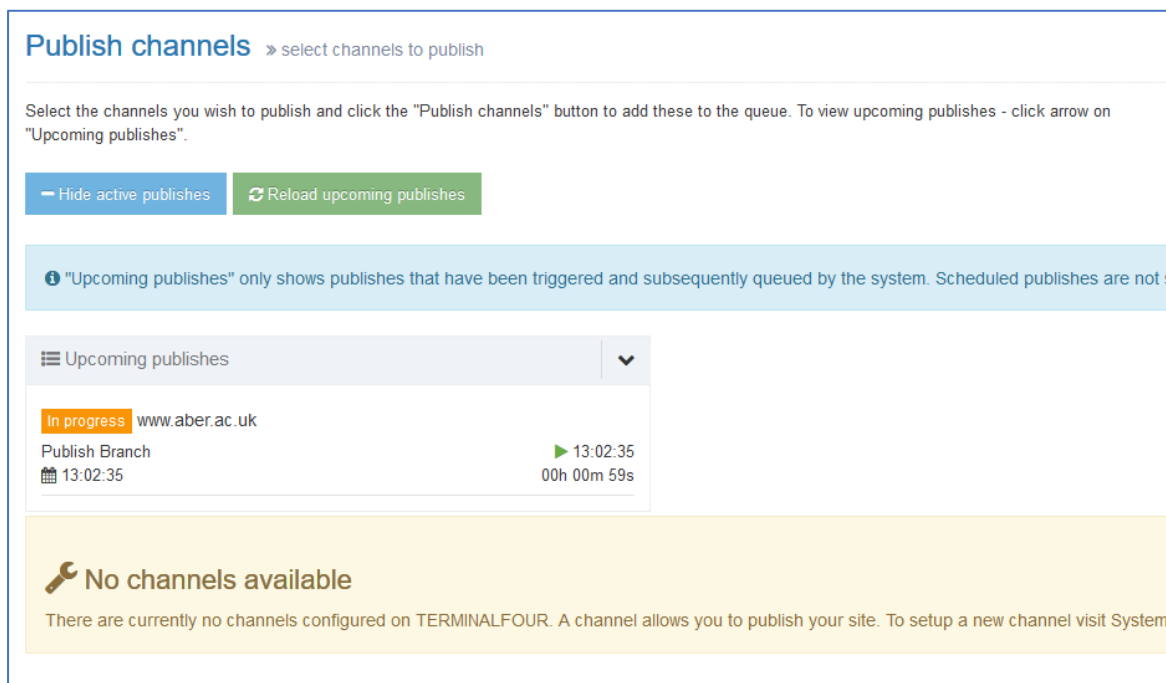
Publish channels » select channels to publish

Select the channels you wish to publish and click the "Publish channels" button to add these to the queue. To view upcoming publishes - click arrow on "Upcoming publishes".

Hide active publishes

Reload upcoming publishes

"Upcoming publishes" only shows publishes that have been triggered and subsequently queued by the system. Scheduled publishes are not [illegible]

Upcoming publishes

In progress www.aber.ac.uk

Publish Branch

13:02:35

13:02:35

00h 00m 59s

No channels available

There are currently no channels configured on TERMINALFOUR. A channel allows you to publish your site. To setup a new channel visit System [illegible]